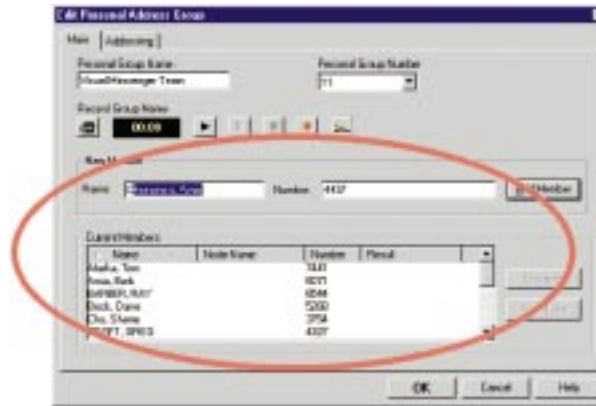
Edit Personal Address Group

Main | Addressing

Personal Group Name
VisualMessenger Team

Personal Group Number
11

Record Group Name
00:00

New Member
Name: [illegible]
Number: 4437
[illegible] Member

Current Members
| Name | Node Name | Number | Result |
|---|---|---|---|
| Aiello, Tom | | 5841 | |
| Sousa, Barb | | 6077 | |
| BARBERI, MATT | | 6544 | |
| Bock, Diane | | 5200 | |
| Cho, S'tame | | 3758 | |
| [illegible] | | 4327 | |

OK
Cancel
Help